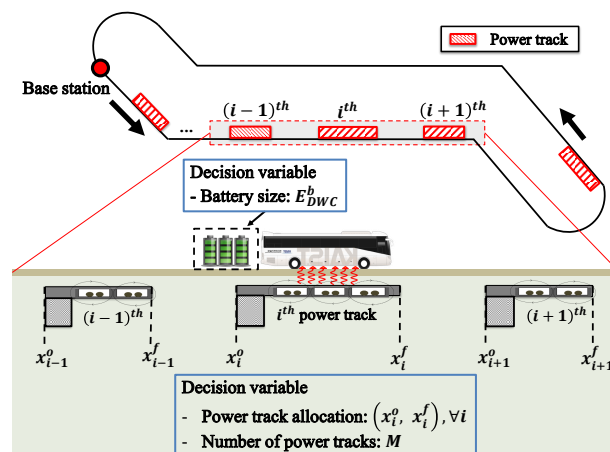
Power track

Base station

...

$(i-1)^{th}$ $i^{th}$ $(i+1)^{th}$

Decision variable
- Battery size: $E_{DWC}^{b}$

$(i-1)^{th}$

$i^{th}$ power track

$(i+1)^{th}$

$x_{i-1}^{o}$ $x_{i-1}^{f}$ $x_{i}^{o}$ $x_{i}^{f}$ $x_{i+1}^{o}$ $x_{i+1}^{f}$

Decision variable
- Power track allocation: $\left(x_i^o,\ x_i^f\right), \forall i$
- Number of power tracks: $M$